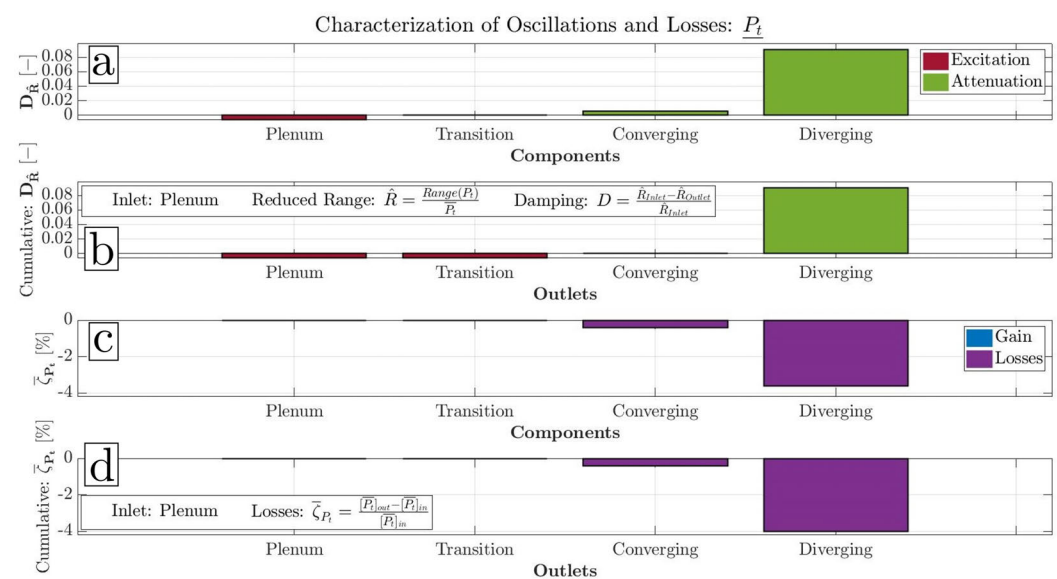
Characterization of Oscillations and Losses: $\underline{P_t}$

a

$\mathbf{D}_{\hat{\mathbf{R}}}$ [−]

0.08
0.06
0.04
0.02
0

Excitation
Attenuation

Plenum
Transition
Converging
Diverging

Components

b

Cumulative: $\mathbf{D}_{\hat{\mathbf{R}}}$ [−]

0.08
0.06
0.04
0.02
0

Inlet: Plenum
Reduced Range: $\hat{R} = \frac{Range(P_t)}{\overline{P}_t}$
Damping: $D = \frac{\hat{R}_{Inlet} - \hat{R}_{Outlet}}{\hat{R}_{Inlet}}$

Plenum
Transition
Converging
Diverging

Outlets

c

$\overline{\zeta}_{\mathbf{P_t}}$ [%]

0
-2
-4

Gain
Losses

Plenum
Transition
Converging
Diverging

Components

d

Cumulative: $\overline{\zeta}_{\mathbf{P_t}}$ [%]

0
-2
-4

Inlet: Plenum
Losses: $\overline{\zeta}_{P_t} = \frac{[\overline{P_t}]_{out} - [\overline{P_t}]_{in}}{[\overline{P_t}]_{in}}$

Plenum
Transition
Converging
Diverging

Outlets